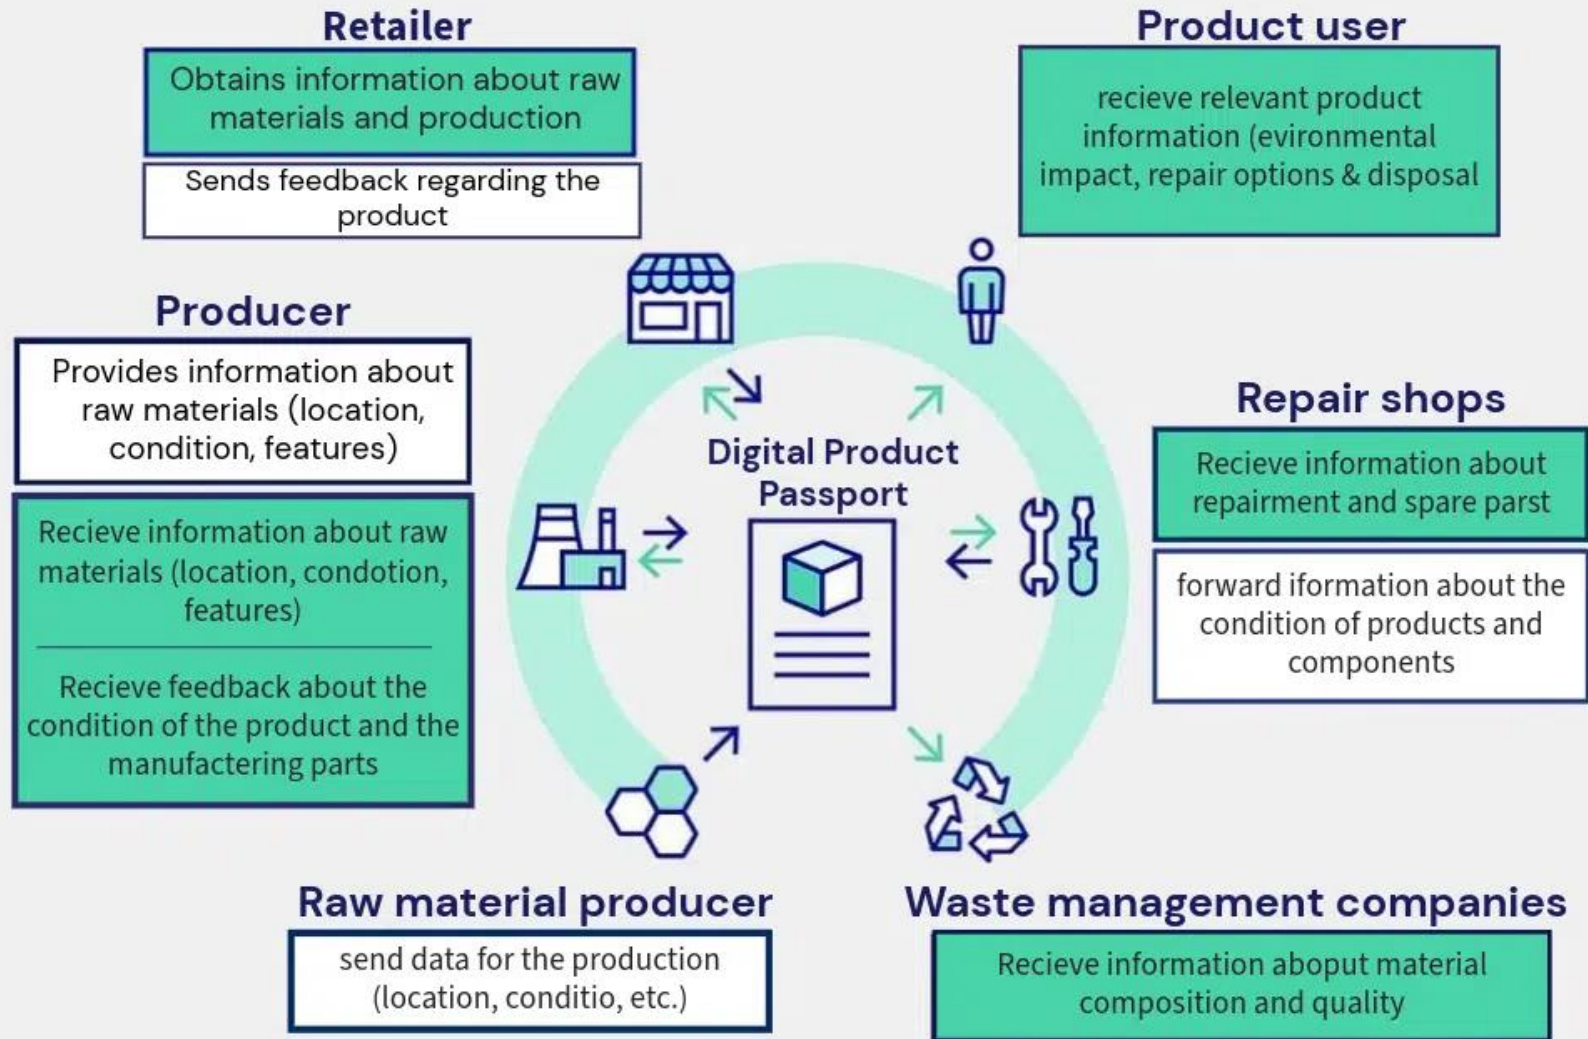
Retailer

Obtains information about raw materials and production

Sends feedback regarding the product

Product user

recieve relevant product information (evironmental impact, repair options & disposal

Producer

Provides information about raw materials (location, condition, features)

Recieve information about raw materials (location, condotion, features)

Recieve feedback about the condition of the product and the manufactering parts

Digital Product Passport

Repair shops

Recieve information about repairment and spare parst

forward iformation about the condition of products and components

Raw material producer

send data for the production (location, conditio, etc.)

Waste management companies

Recieve information aboput material composition and quality